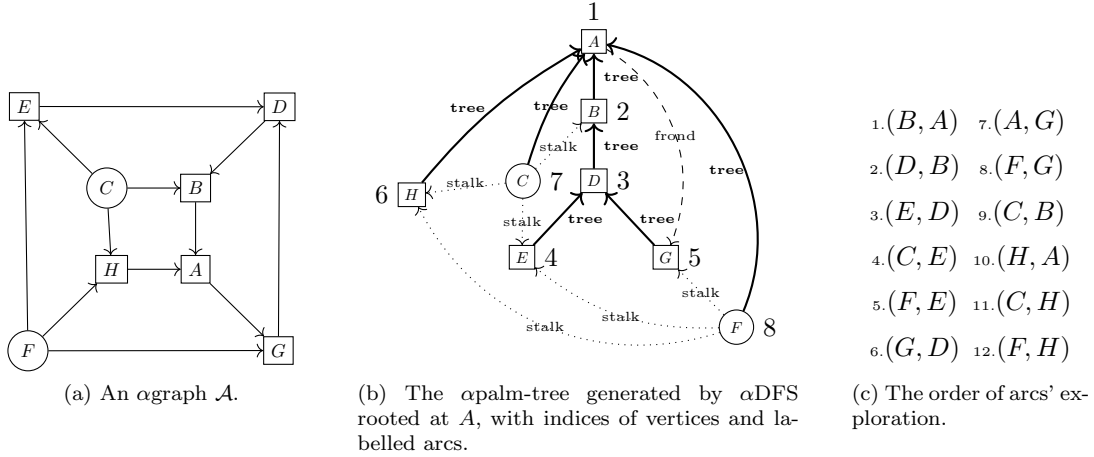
E D C B H A F G

(a) An $\alpha$graph $\mathcal{A}$.

1 A tree tree B 2 tree stalk frond C 7 D 3 tree tree 6 H stalk stalk tree tree E 4 G 5 stalk stalk stalk F 8

(b) The $\alpha$palm-tree generated by $\alpha$DFS rooted at $A$, with indices of vertices and labelled arcs.

| | |
|---|---|
| $_1.(B, A)$ | $_7.(A, G)$ |
| $_2.(D, B)$ | $_8.(F, G)$ |
| $_3.(E, D)$ | $_9.(C, B)$ |
| $_4.(C, E)$ | $_{10}.(H, A)$ |
| $_5.(F, E)$ | $_{11}.(C, H)$ |
| $_6.(G, D)$ | $_{12}.(F, H)$ |

(c) The order of arcs' exploration.